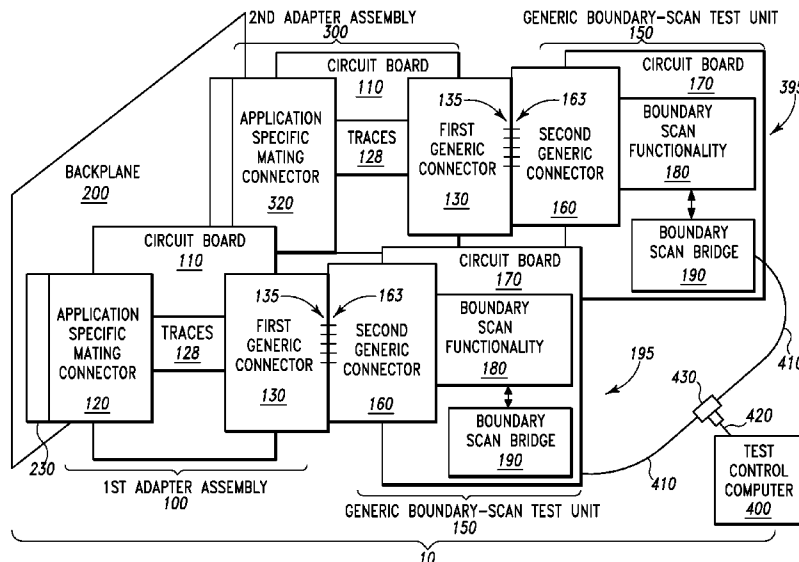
2ND ADAPTER ASSEMBLY
300

GENERIC BOUNDARY-SCAN TEST UNIT
150

CIRCUIT BOARD
110

CIRCUIT BOARD
170

395

APPLICATION SPECIFIC MATING CONNECTOR
320

TRACES
128

135

163

FIRST GENERIC CONNECTOR
130

SECOND GENERIC CONNECTOR
160

BOUNDARY SCAN FUNCTIONALITY
180

BACKPLANE
200

BOUNDARY SCAN BRIDGE
190

CIRCUIT BOARD
110

CIRCUIT BOARD
170

APPLICATION SPECIFIC MATING CONNECTOR
120

TRACES
128

135

163

FIRST GENERIC CONNECTOR
130

SECOND GENERIC CONNECTOR
160

BOUNDARY SCAN FUNCTIONALITY
180

195

410

430

420

BOUNDARY SCAN BRIDGE
190

TEST CONTROL COMPUTER
400

230

410

1ST ADAPTER ASSEMBLY
100

GENERIC BOUNDARY-SCAN TEST UNIT
150

10